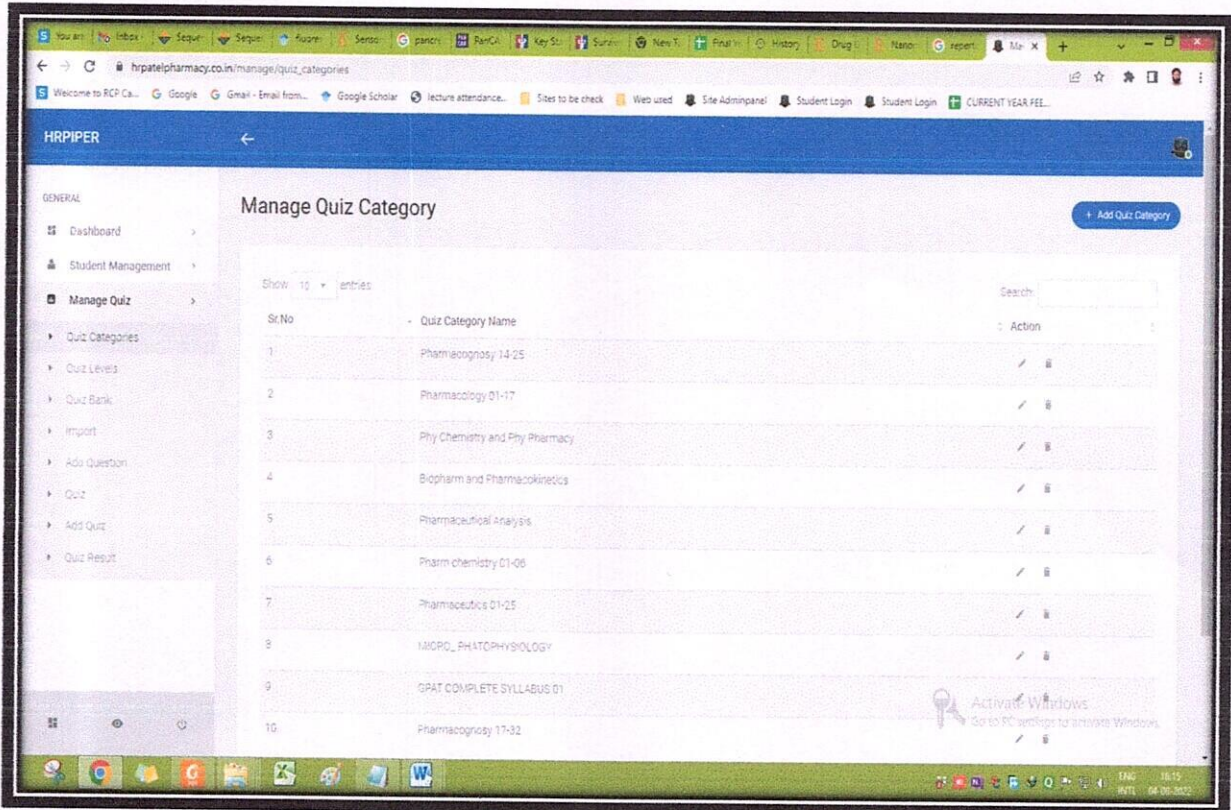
You are | Inbox | Seque | Seque | Auom | Senso | panch | PanCA | Key St | Surve | New T | Final | History | Drug | Nano | repert | Ma ×

hrpatelpharmacy.co.in/manage/quiz_categories

Welcome to RCP Ca... Google Gmail - Email from... Google Scholar lecture attendance... Sites to be check Web used Site Adminpanel Student Login Student Login CURRENT YEAR FEE...

HRPIPER

GENERAL

Dashboard

Student Management

Manage Quiz

Quiz Categories

Quiz Levels

Quiz Bank

Import

Add Question

Quiz

Add Quiz

Quiz Result

Manage Quiz Category

+ Add Quiz Category

Show 10 entries

Search:

| Sr.No | Quiz Category Name | Action |
|---|---|---|
| 1 | Pharmacognosy 14-25 | |
| 2 | Pharmacology 01-17 | |
| 3 | Phy Chemistry and Phy Pharmacy | |
| 4 | Biopharm and Pharmacokinetics | |
| 5 | Pharmaceutical Analysis | |
| 6 | Pharm chemistry 01-06 | |
| 7 | Pharmaceutics 01-25 | |
| 8 | MICRO_ PHATOPHYSIOLOGY | |
| 9 | GPAT COMPLETE SYLLABUS 01 | |
| 10 | Pharmacognosy 17-32 | |

Activate Windows
Go to PC settings to activate Windows.

ENG INTL 16:15 04-06-2022